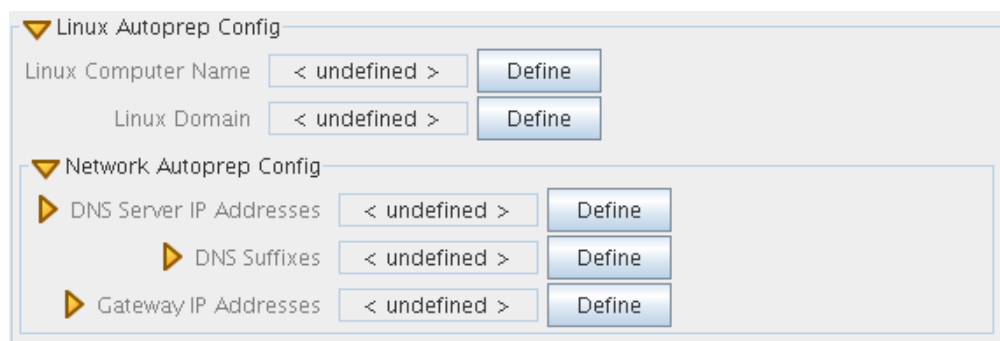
Linux Autoprep Config

Linux Computer Name < undefined > Define

Linux Domain < undefined > Define

Network Autoprep Config

DNS Server IP Addresses < undefined > Define

DNS Suffixes < undefined > Define

Gateway IP Addresses < undefined > Define